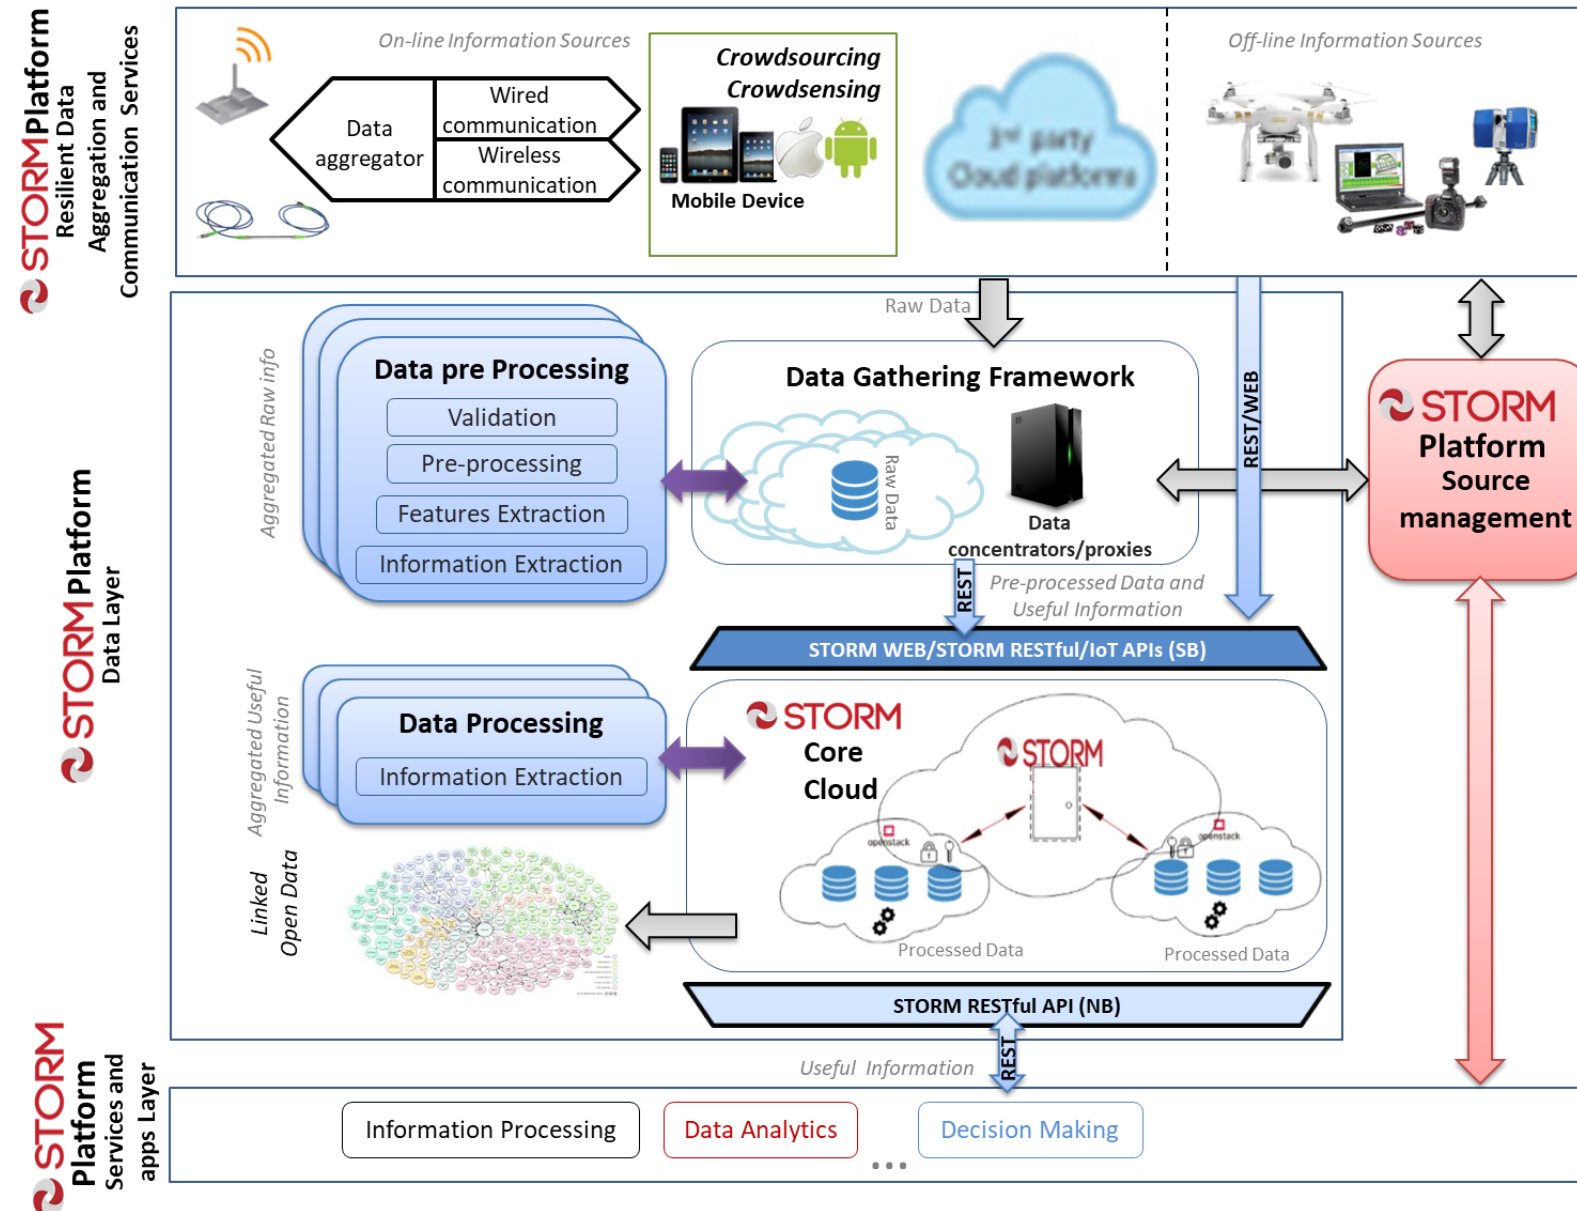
STORM Platform
Resilient Data Aggregation and Communication Services

On-line Information Sources

Data aggregator

Wired communication

Wireless communication

Crowdsourcing
Crowdsensing

Mobile Device

3rd party Cloud platforms

Off-line Information Sources

STORM Platform
Data Layer

Raw Data

Aggregated Raw info

Data pre Processing

Validation

Pre-processing

Features Extraction

Information Extraction

Data Gathering Framework

Raw Data

Data concentrators/proxies

REST/WEB

STORM Platform Source management

REST

Pre-processed Data and Useful Information

STORM WEB/STORM RESTful/IoT APIs (SB)

Aggregated Useful Information

Data Processing

Information Extraction

STORM Core Cloud

STORM

openstack

openstack

Linked Open Data

Processed Data

Processed Data

STORM RESTful API (NB)

REST

Useful Information

STORM Platform
Services and apps Layer

Information Processing

Data Analytics

Decision Making

...